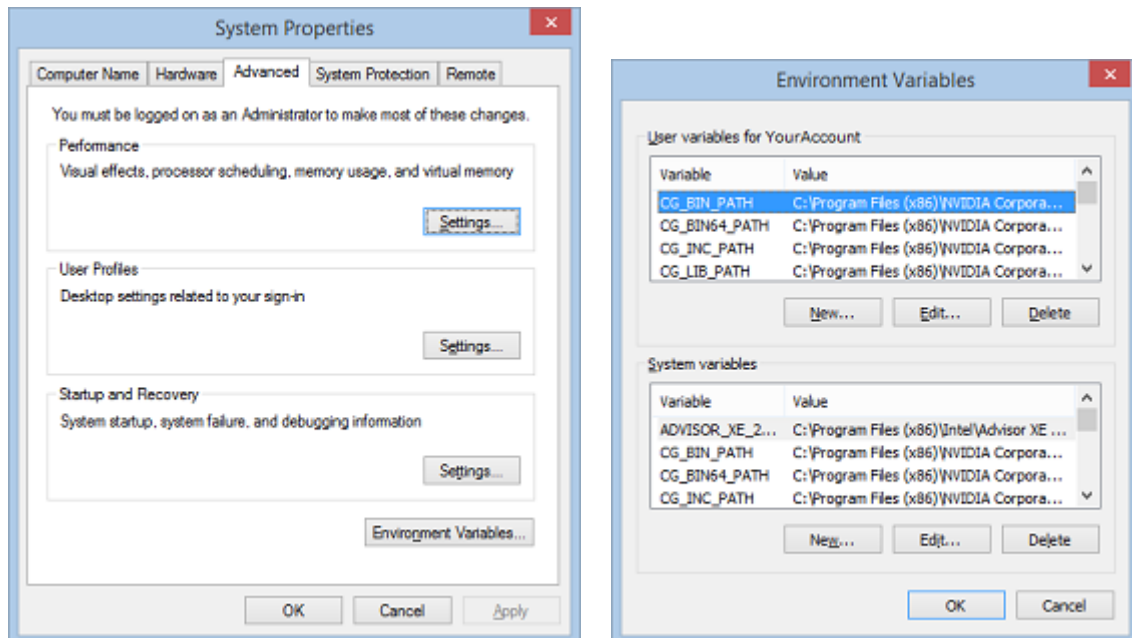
System Properties

Computer Name | Hardware | Advanced | System Protection | Remote

You must be logged on as an Administrator to make most of these changes.

Performance

Visual effects, processor scheduling, memory usage, and virtual memory

Settings...

User Profiles

Desktop settings related to your sign-in

Settings...

Startup and Recovery

System startup, system failure, and debugging information

Settings...

Environment Variables...

OK | Cancel | Apply

Environment Variables

User variables for YourAccount

| Variable | Value |
|---|---|
| CG_BIN_PATH | C:\Program Files (x86)\NVIDIA Corpora... |
| CG_BIN64_PATH | C:\Program Files (x86)\NVIDIA Corpora... |
| CG_INC_PATH | C:\Program Files (x86)\NVIDIA Corpora... |
| CG_LIB_PATH | C:\Program Files (x86)\NVIDIA Corpora... |

New... | Edit... | Delete

System variables

| Variable | Value |
|---|---|
| ADVISOR_XE_2... | C:\Program Files (x86)\Intel\Advisor XE ... |
| CG_BIN_PATH | C:\Program Files (x86)\NVIDIA Corpora... |
| CG_BIN64_PATH | C:\Program Files (x86)\NVIDIA Corpora... |
| CG_INC_PATH | C:\Program Files (x86)\NVIDIA Corpora... |

New... | Edit... | Delete

OK | Cancel